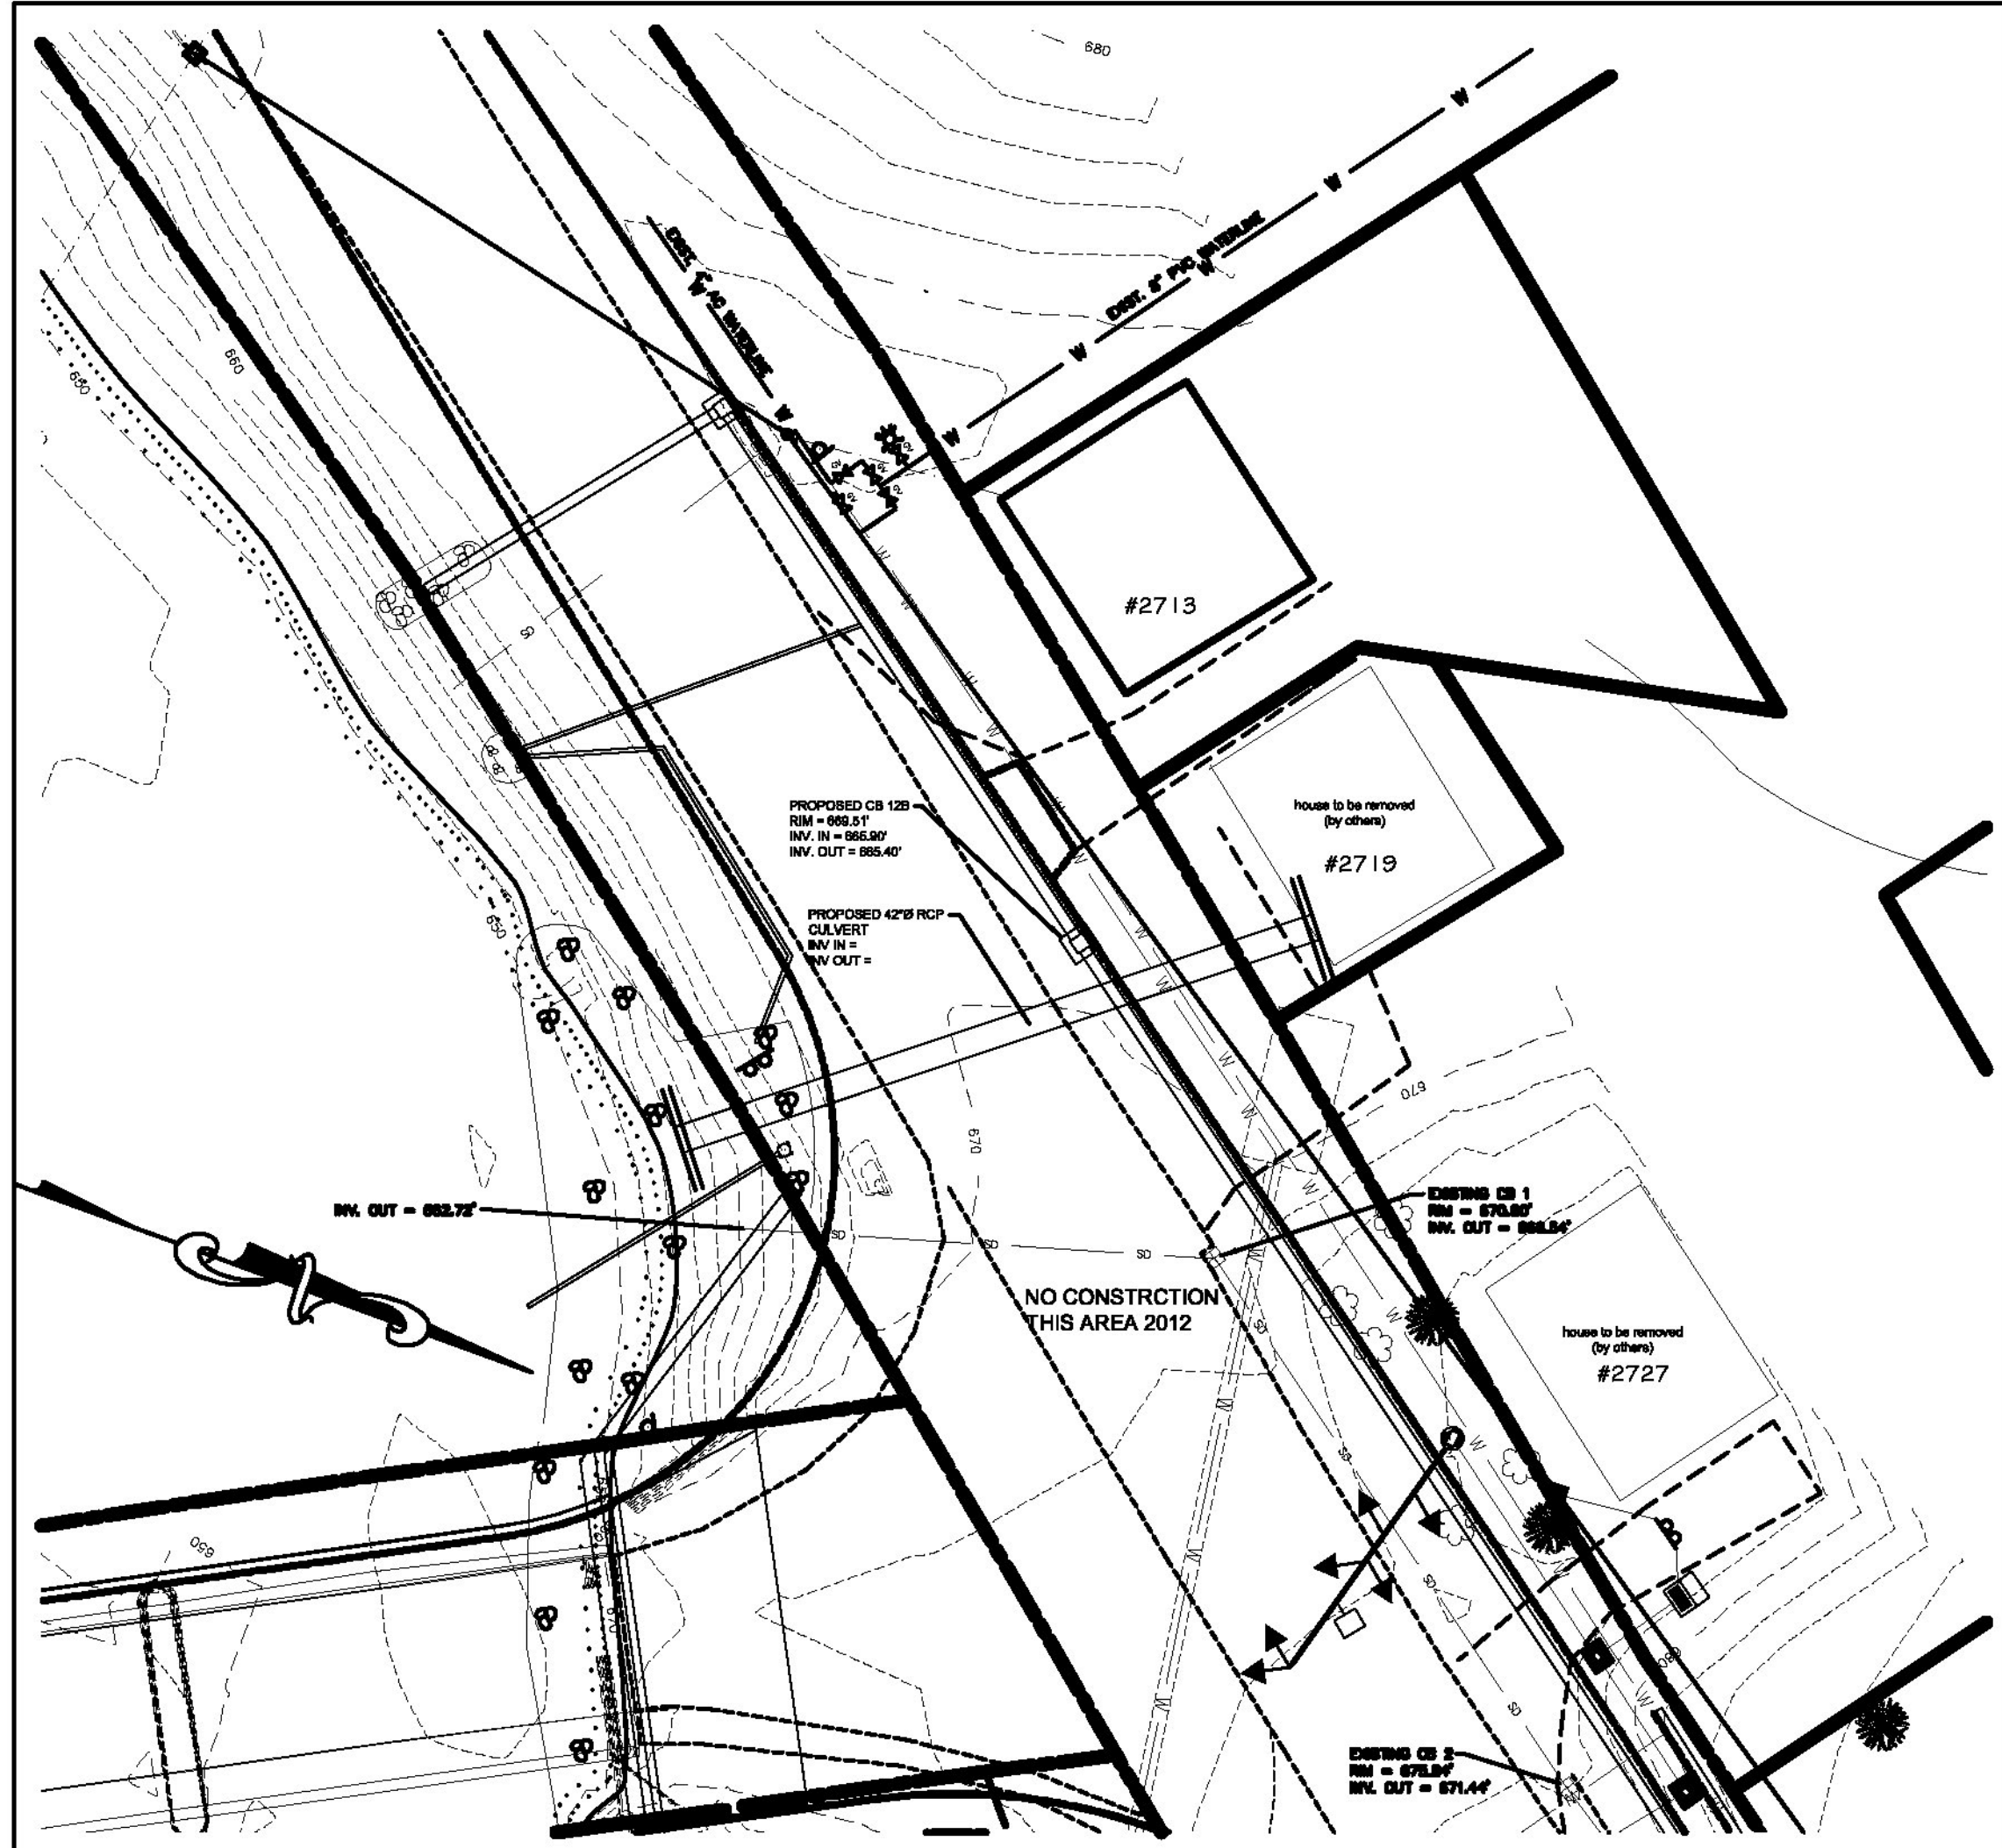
680

EXIST. 8" PVC WATERLINE

EXIST. 6" AC WATERLINE

660

650

#2713

PROPOSED CB 12B
RIM = 669.51'
INV. IN = 665.90'
INV. OUT = 665.40'

house to be removed
(by others)
#2719

PROPOSED 42"Ø RCP
CULVERT
INV IN =
INV OUT =

650

670

670

INV. OUT = 662.72'

EXISTING CB 1
RIM = 670.60'
INV. OUT = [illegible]

SD

SD

SD

NO CONSTRCTION
THIS AREA 2012

house to be removed
(by others)
#2727

650

680

EXISTING CB 2
RIM = 675.94'
INV. OUT = 671.44'